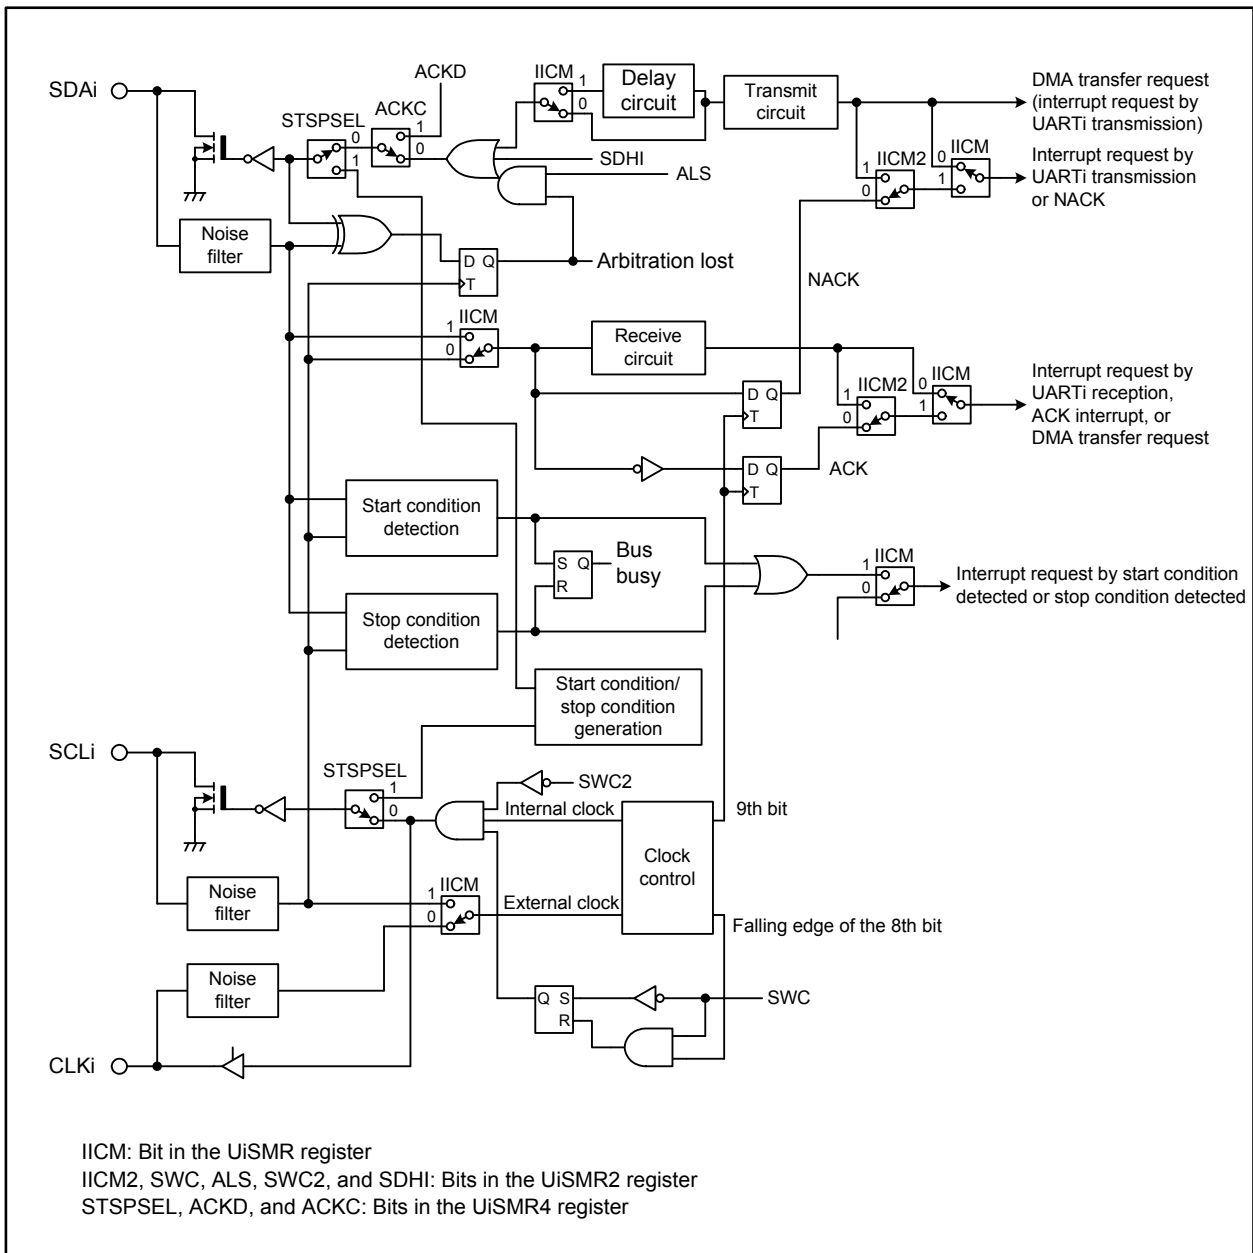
SDAi

STSPSEL
0
1

ACKD
ACKC
1
0

IICM
1
0

Delay circuit

Transmit circuit

DMA transfer request (interrupt request by UARTi transmission)

SDHI
ALS

IICM2
1
0

IICM
0
1

Interrupt request by UARTi transmission or NACK

Noise filter

D Q
T

Arbitration lost

NACK

IICM
1
0

Receive circuit

D Q
T

IICM2
1
0

IICM
0
1

Interrupt request by UARTi reception, ACK interrupt, or DMA transfer request

D Q
T

ACK

Start condition detection

S Q
R

Bus busy

IICM
1
0

Interrupt request by start condition detected or stop condition detected

Stop condition detection

Start condition/ stop condition generation

SCLi

STSPSEL
1
0

SWC2

Internal clock

9th bit

Clock control

Noise filter

IICM
1
0

External clock

Falling edge of the 8th bit

Noise filter

Q S
R

SWC

CLKi

IICM: Bit in the UiSMR register
IICM2, SWC, ALS, SWC2, and SDHI: Bits in the UiSMR2 register
STSPSEL, ACKD, and ACKC: Bits in the UiSMR4 register